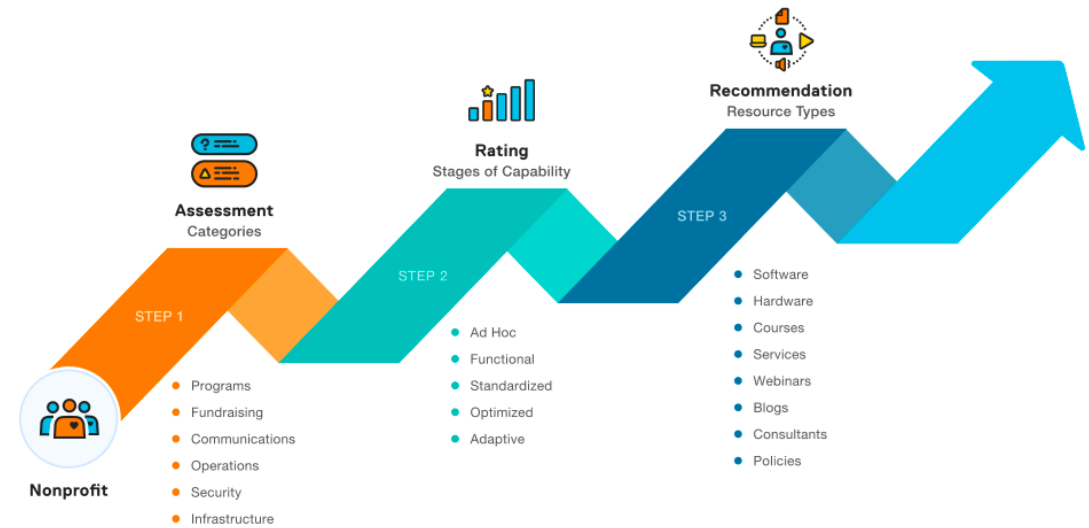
Nonprofit

STEP 1

Assessment
Categories

- Programs
- Fundraising
- Communications
- Operations
- Security
- Infrastructure

STEP 2

Rating
Stages of Capability

- Ad Hoc
- Functional
- Standardized
- Optimized
- Adaptive

STEP 3

Recommendation
Resource Types

- Software
- Hardware
- Courses
- Services
- Webinars
- Blogs
- Consultants
- Policies